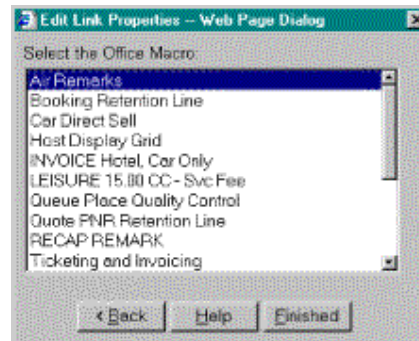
Edit Link Properties -- Web Page Dialog

Select the Office Macro:

Air Remarks
Booking Retention Line
Car Direct Sell
Host Display Grid
INVOICE Hotel, Car Only
LEISURE 15.00 CC - Svc Fee
Queue Place Quality Control
Quote PNR Retention Line
RECAP REMARK
Ticketing and Invoicing

< Back
Help
Finished